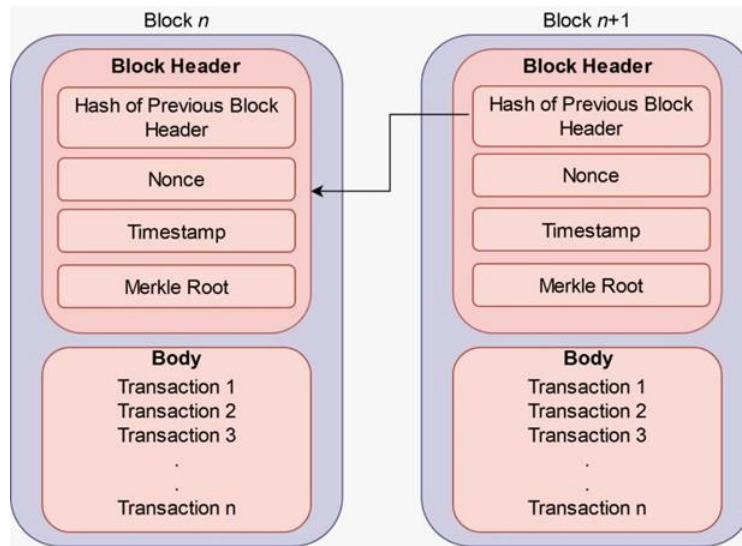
Block *n*

Block Header

Hash of Previous Block Header

Nonce

Timestamp

Merkle Root

Body

Transaction 1
Transaction 2
Transaction 3
.
.
Transaction n

Block *n*+1

Block Header

Hash of Previous Block Header

Nonce

Timestamp

Merkle Root

Body

Transaction 1
Transaction 2
Transaction 3
.
.
Transaction n